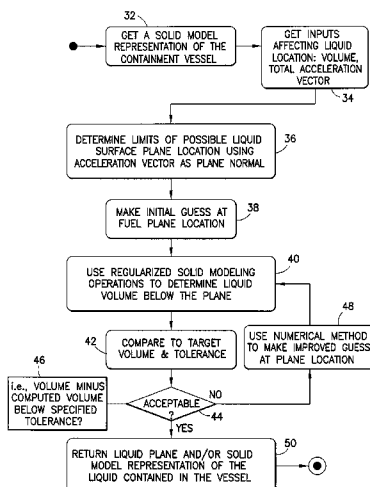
32

GET A SOLID MODEL REPRESENTATION OF THE CONTAINMENT VESSEL

GET INPUTS AFFECTING LIQUID LOCATION: VOLUME, TOTAL ACCELERATION VECTOR

34

DETERMINE LIMITS OF POSSIBLE LIQUID SURFACE PLANE LOCATION USING ACCELERATION VECTOR AS PLANE NORMAL

36

MAKE INITIAL GUESS AT FUEL PLANE LOCATION

38

USE REGULARIZED SOLID MODELING OPERATIONS TO DETERMINE LIQUID VOLUME BELOW THE PLANE

40

48

USE NUMERICAL METHOD TO MAKE IMPROVED GUESS AT PLANE LOCATION

42

COMPARE TO TARGET VOLUME & TOLERANCE

46

i.e., VOLUME MINUS COMPUTED VOLUME BELOW SPECIFIED TOLERANCE?

ACCEPTABLE ?

NO

44

YES

RETURN LIQUID PLANE AND/OR SOLID MODEL REPRESENTATION OF THE LIQUID CONTAINED IN THE VESSEL

50